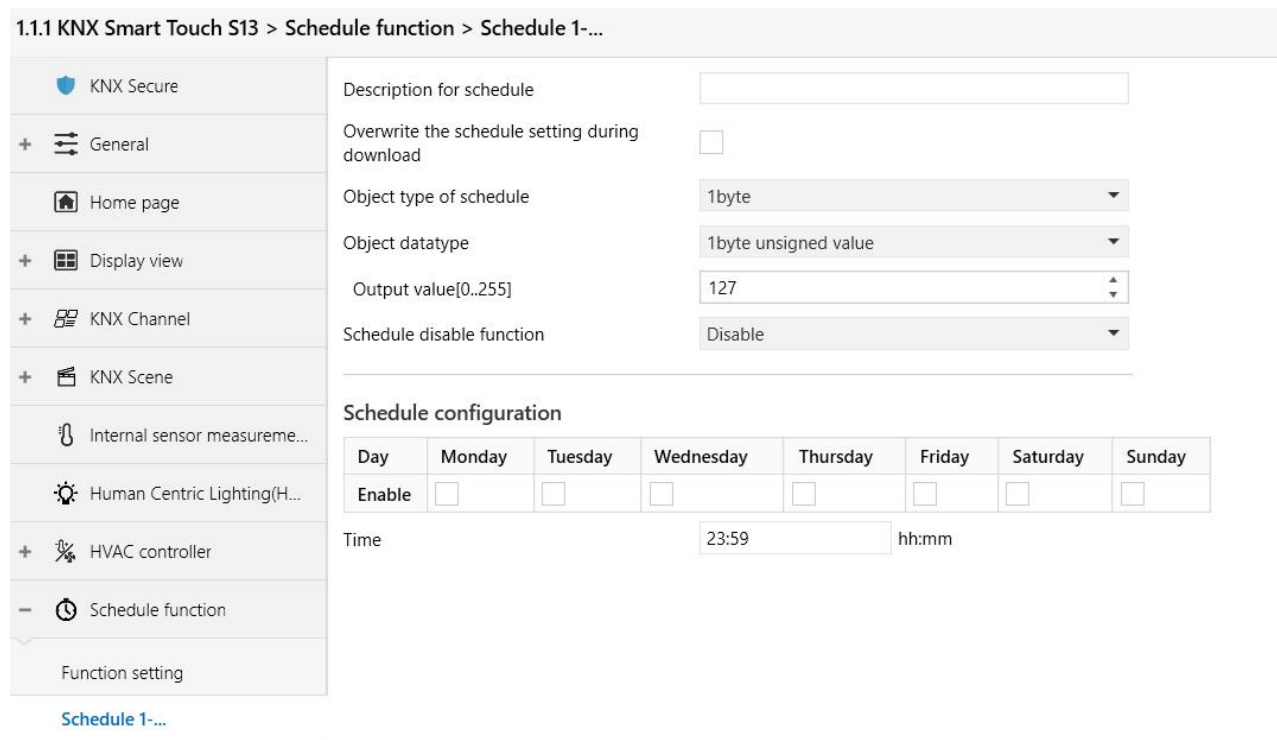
1.1.1 KNX Smart Touch S13 > Schedule function > Schedule 1-...

KNX Secure

+ General

Home page

+ Display view

+ KNX Channel

+ KNX Scene

Internal sensor measureme...

Human Centric Lighting(H...

+ HVAC controller

− Schedule function

Function setting

Schedule 1-...

Description for schedule

Overwrite the schedule setting during download

Object type of schedule | 1byte

Object datatype | 1byte unsigned value

Output value[0..255] | 127

Schedule disable function | Disable

Schedule configuration

| Day | Monday | Tuesday | Wednesday | Thursday | Friday | Saturday | Sunday |
|---|---|---|---|---|---|---|---|
| Enable | | | | | | | |

Time | 23:59 | hh:mm